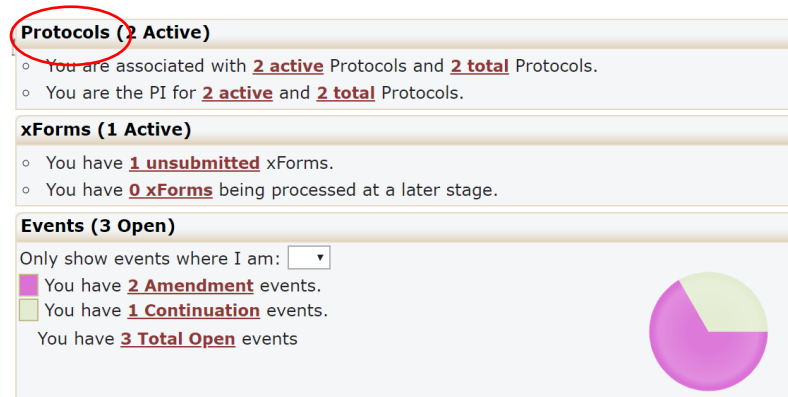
Protocols (2 Active)

You are associated with 2 active Protocols and 2 total Protocols.

You are the PI for 2 active and 2 total Protocols.

xForms (1 Active)

You have 1 unsubmitted xForms.

You have 0 xForms being processed at a later stage.

Events (3 Open)

Only show events where I am:

You have 2 Amendment events.

You have 1 Continuation events.

You have 3 Total Open events